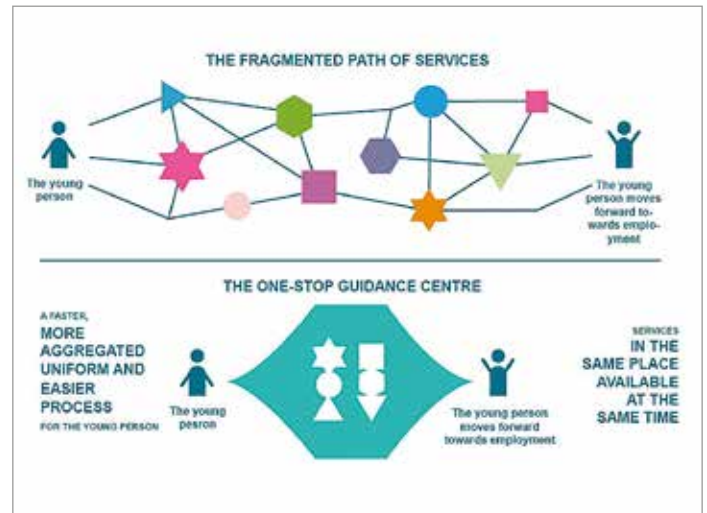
THE FRAGMENTED PATH OF SERVICES

The young person

The young person moves forward towards employment

THE ONE-STOP GUIDANCE CENTRE

A FASTER, MORE AGGREGATED UNIFORM AND EASIER PROCESS FOR THE YOUNG PERSON

The young pesron

The young person moves forward towards employment

SERVICES IN THE SAME PLACE AVAILABLE AT THE SAME TIME